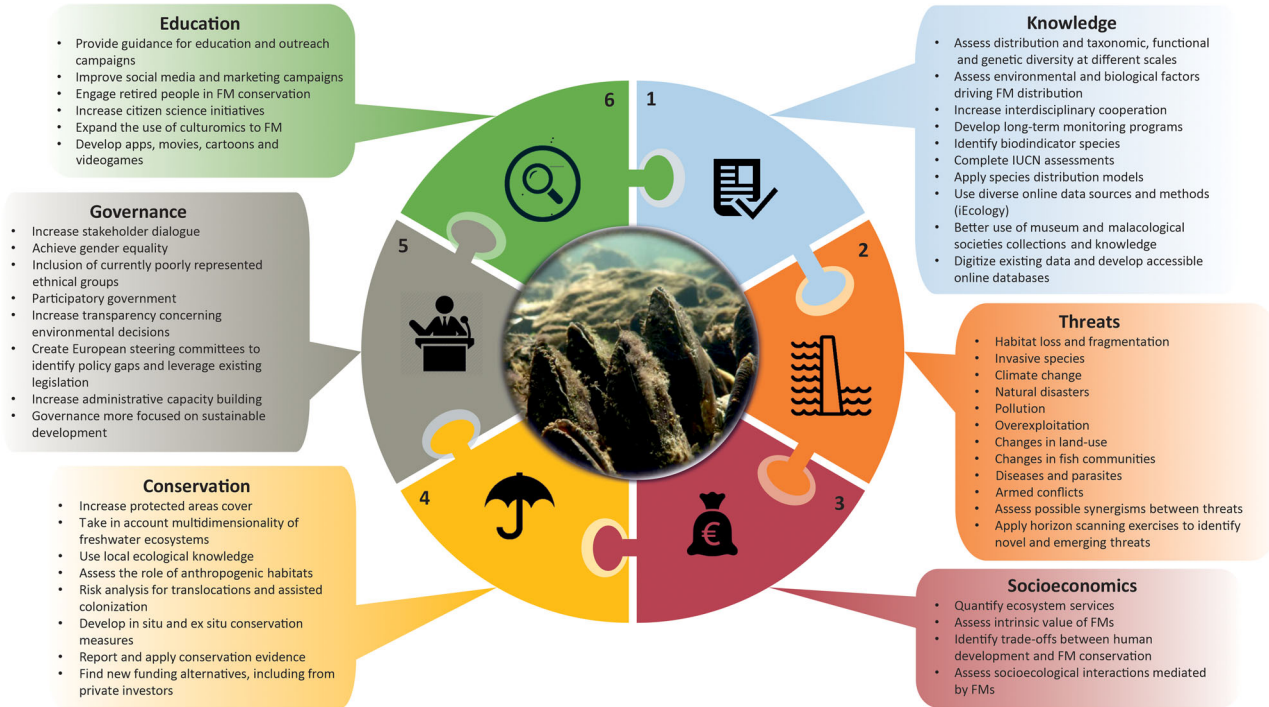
Education
- Provide guidance for education and outreach campaigns
- Improve social media and marketing campaigns
- Engage retired people in FM conservation
- Increase citizen science initiatives
- Expand the use of culturomics to FM
- Develop apps, movies, cartoons and videogames

Knowledge
- Assess distribution and taxonomic, functional and genetic diversity at different scales
- Assess environmental and biological factors driving FM distribution
- Increase interdisciplinary cooperation
- Develop long-term monitoring programs
- Identify biodindicator species
- Complete IUCN assessments
- Apply species distribution models
- Use diverse online data sources and methods (iEcology)
- Better use of museum and malacological societies collections and knowledge
- Digitize existing data and develop accessible online databases

Governance
- Increase stakeholder dialogue
- Achieve gender equality
- Inclusion of currently poorly represented ethnical groups
- Participatory government
- Increase transparency concerning environmental decisions
- Create European steering committees to identify policy gaps and leverage existing legislation
- Increase administrative capacity building
- Governance more focused on sustainable development

6

1

5

2

4

3

Threats
- Habitat loss and fragmentation
- Invasive species
- Climate change
- Natural disasters
- Pollution
- Overexploitation
- Changes in land-use
- Changes in fish communities
- Diseases and parasites
- Armed conflicts
- Assess possible synergisms between threats
- Apply horizon scanning exercises to identify novel and emerging threats

Conservation
- Increase protected areas cover
- Take in account multidimensionality of freshwater ecosystems
- Use local ecological knowledge
- Assess the role of anthropogenic habitats
- Risk analysis for translocations and assisted colonization
- Develop in situ and ex situ conservation measures
- Report and apply conservation evidence
- Find new funding alternatives, including from private investors

Socioeconomics
- Quantify ecosystem services
- Assess intrinsic value of FMs
- Identify trade-offs between human development and FM conservation
- Assess socioecological interactions mediated by FMs